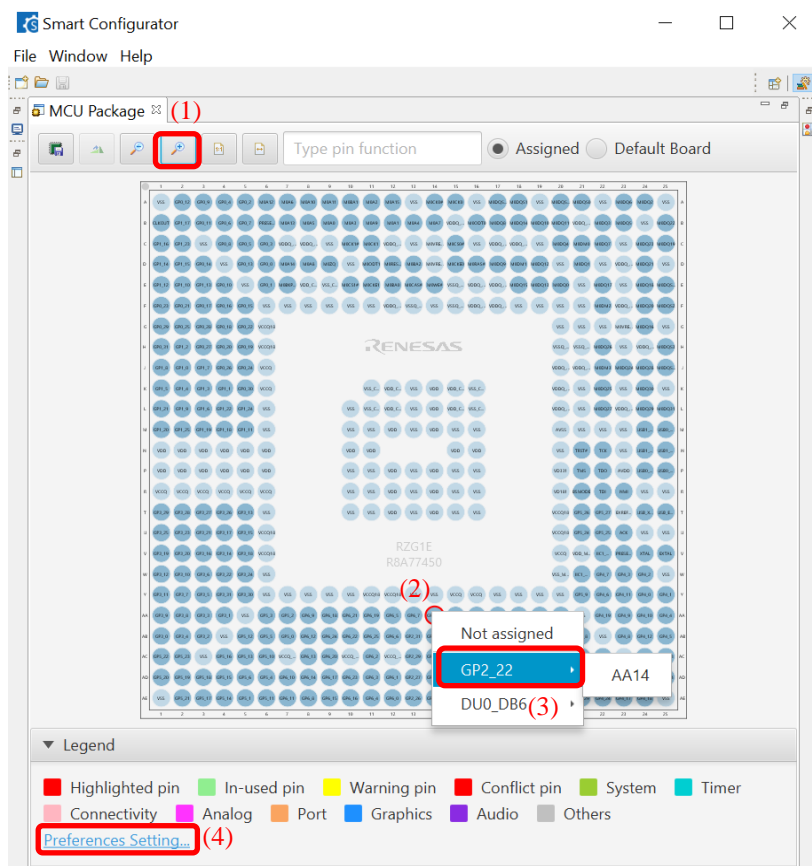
Smart Configurator

File Window Help

MCU Package (1)

Type pin function

Assigned Default Board

RENESAS

RZG1E
R8A77450

(2)

Not assigned

GP2_22

AA14

DU0_DB6 (3)

Legend

Highlighted pin In-used pin Warning pin Conflict pin System Timer

Connectivity Analog Port Graphics Audio Others

Preferences Setting... (4)